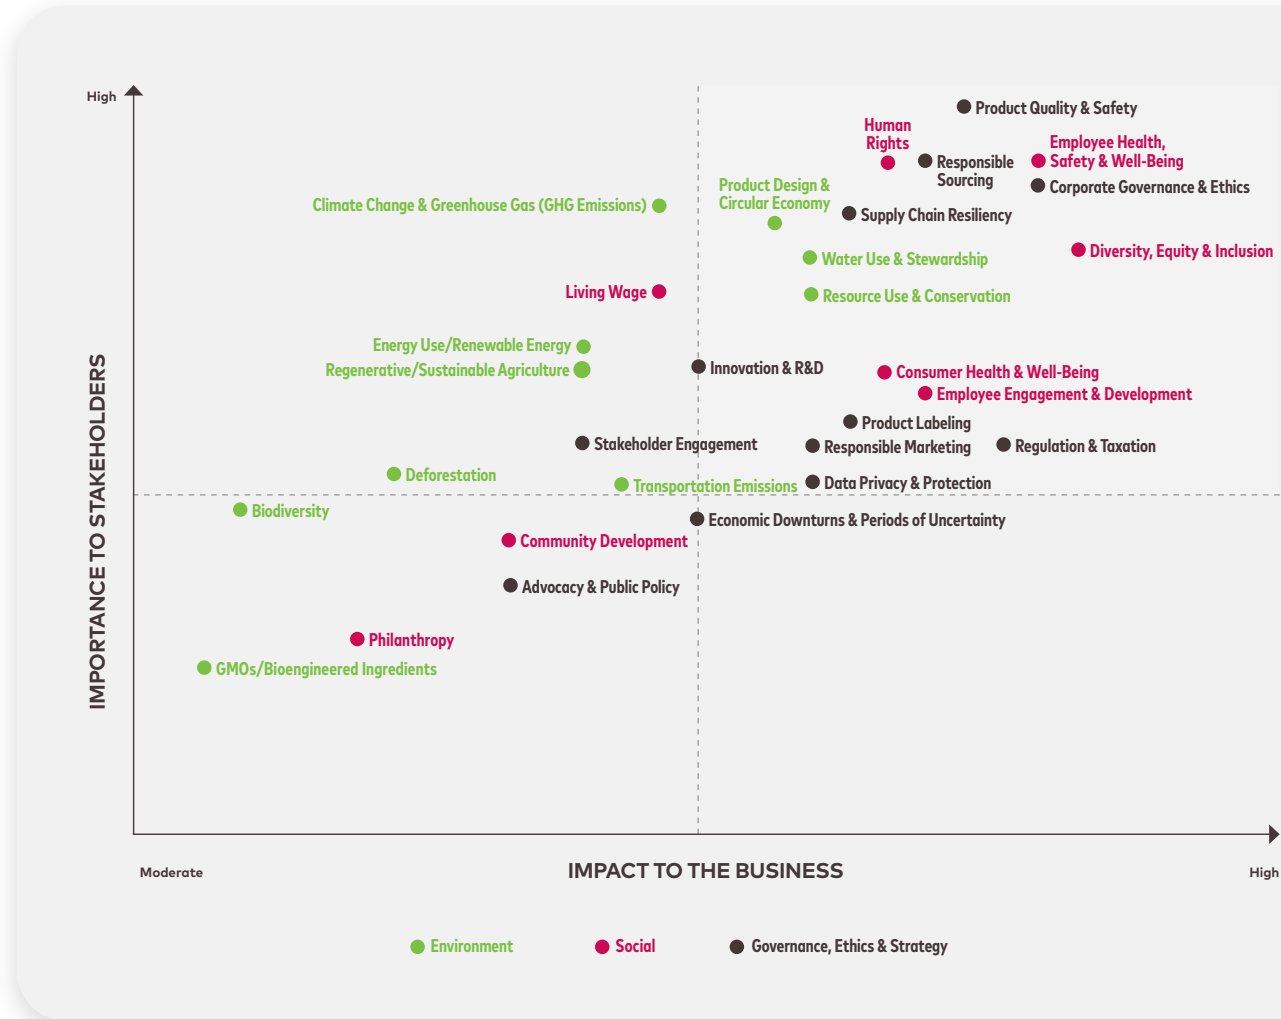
High

Product Quality & Safety
Human Rights
Employee Health, Safety & Well-Being
Responsible Sourcing
Corporate Governance & Ethics
Product Design & Circular Economy
Climate Change & Greenhouse Gas (GHG Emissions)
Supply Chain Resiliency
Water Use & Stewardship
Diversity, Equity & Inclusion
Living Wage
Resource Use & Conservation
Energy Use/Renewable Energy
Regenerative/Sustainable Agriculture
Innovation & R&D
Consumer Health & Well-Being
Employee Engagement & Development
Product Labeling
Stakeholder Engagement
Responsible Marketing
Regulation & Taxation
Deforestation
Transportation Emissions
Data Privacy & Protection
Biodiversity
Economic Downturns & Periods of Uncertainty
Community Development
Advocacy & Public Policy
Philanthropy
GMOs/Bioengineered Ingredients

IMPORTANCE TO STAKEHOLDERS

Moderate
IMPACT TO THE BUSINESS
High

Environment
Social
Governance, Ethics & Strategy